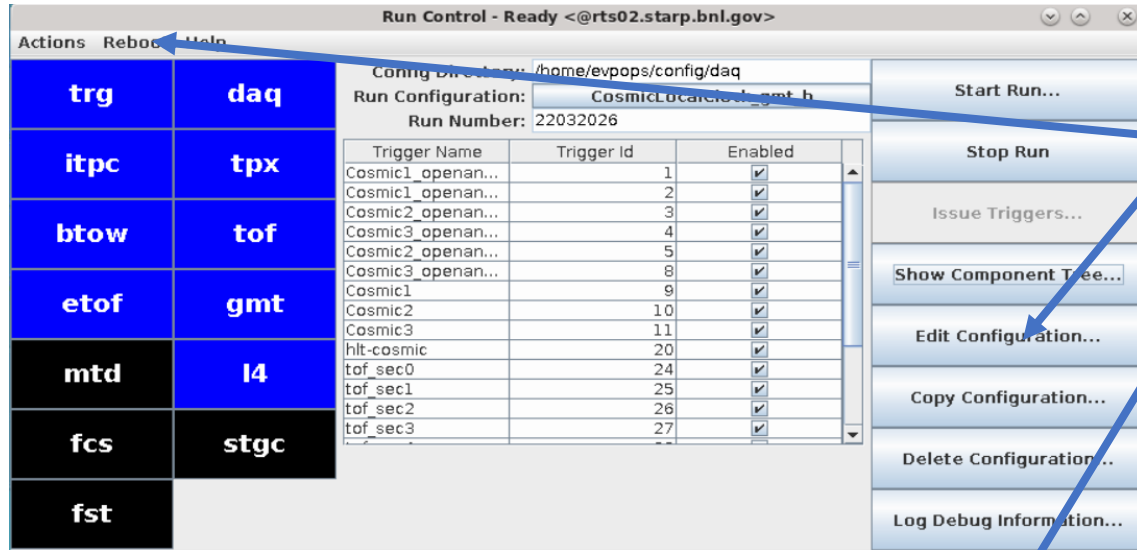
Run Control - Ready <@rts02.starp.bnl.gov>

Actions Reboo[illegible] Help

trg
daq
itpc
tpx
btow
tof
etof
gmt
mtd
l4
fcs
stgc
fst

Config Directory: /home/evpops/config/daq
Run Configuration: CosmicLocal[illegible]_gmt_h
Run Number: 22032026

| Trigger Name | Trigger Id | Enabled |
|---|---|---|
| Cosmic1_openan... | 1 | ✔ |
| Cosmic1_openan... | 2 | ✔ |
| Cosmic2_openan... | 3 | ✔ |
| Cosmic3_openan... | 4 | ✔ |
| Cosmic2_openan... | 5 | ✔ |
| Cosmic3_openan... | 8 | ✔ |
| Cosmic1 | 9 | ✔ |
| Cosmic2 | 10 | ✔ |
| Cosmic3 | 11 | ✔ |
| hlt-cosmic | 20 | ✔ |
| tof_sec0 | 24 | ✔ |
| tof_sec1 | 25 | ✔ |
| tof_sec2 | 26 | ✔ |
| tof_sec3 | 27 | ✔ |

Start Run...
Stop Run
Issue Triggers...
Show Component Tree...
Edit Configuration...
Copy Configuration...
Delete Configuration...
Log Debug Information...